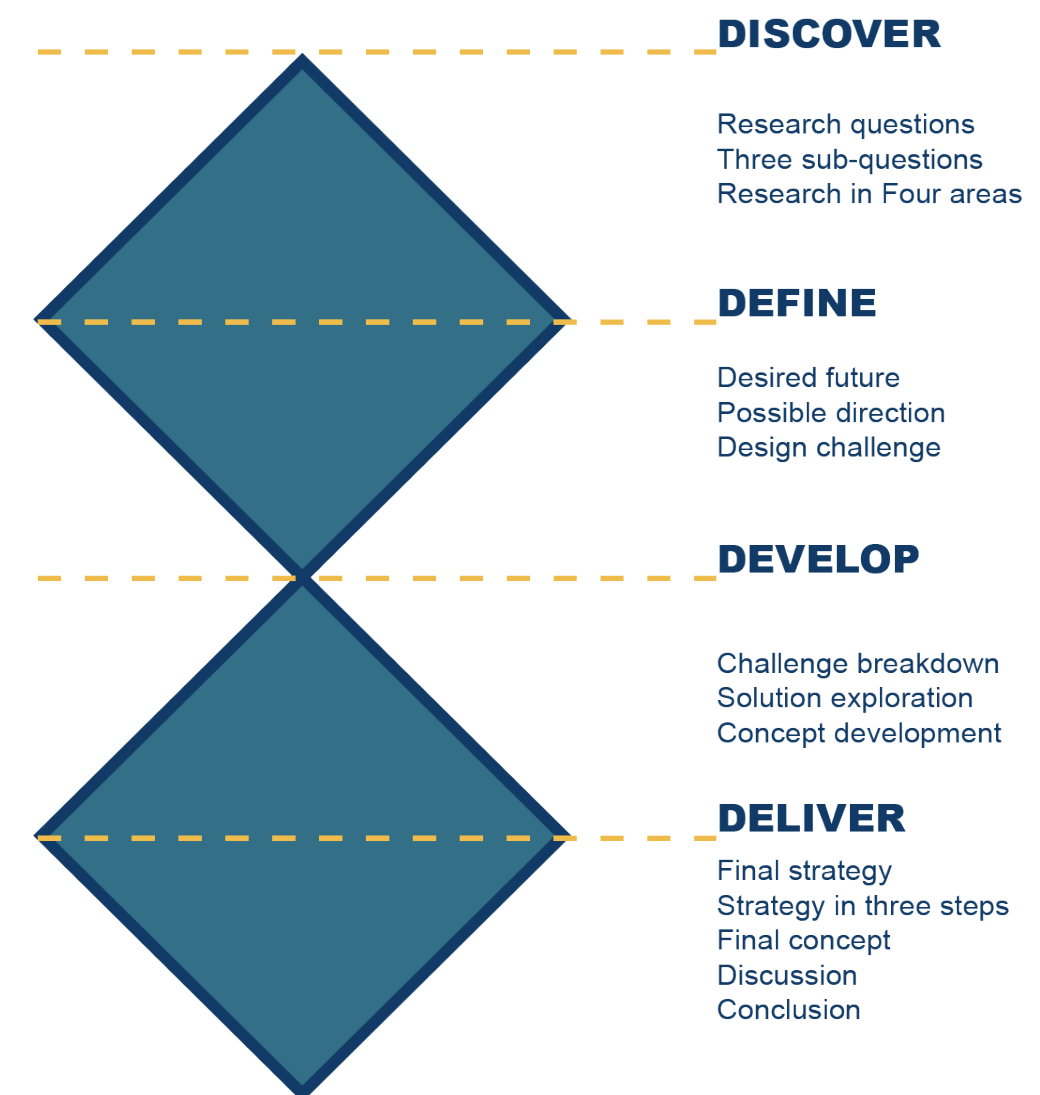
DISCOVER

Research questions
Three sub-questions
Research in Four areas

DEFINE

Desired future
Possible direction
Design challenge

DEVELOP

Challenge breakdown
Solution exploration
Concept development

DELIVER

Final strategy
Strategy in three steps
Final concept
Discussion
Conclusion